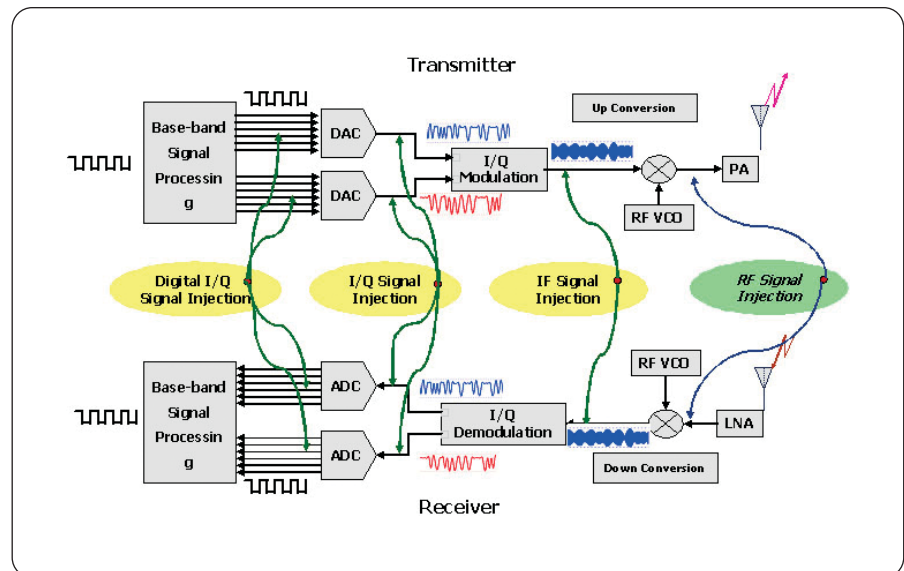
Transmitter

Base-band Signal Processin g

DAC

DAC

I/Q Modulation

Up Conversion

PA

RF VCO

Digital I/Q Signal Injection

I/Q Signal Injection

IF Signal Injection

RF Signal Injection

RF VCO

Base-band Signal Processin g

ADC

ADC

I/Q Demodulation

LNA

Down Conversion

Receiver